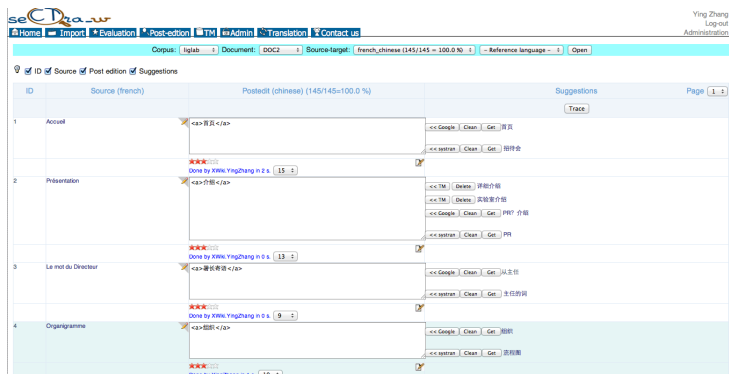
seCTra_w

Ying Zhang
Log-out
Administration

Home | Import | Evaluation | Post-edition | TM | Admin | Translation | Contact us

Corpus: liglab | Document: DOC2 | Source-target: french_chinese (145/145 = 100.0 %) | -- Reference language -- | Open

☑ ID ☑ Source ☑ Post edition ☑ Suggestions

| ID | Source (french) | Postedit (chinese) (145/145=100.0 %) | Suggestions |
|---|---|---|---|
| | | | Trace |
| 1 | Accueil | <a>首页</a> | << Google Clean Get 首页; << systran Clean Get 招待会 |
| | | Done by XWiki.YingZhang in 2 s. 15 | |
| 2 | Présentation | <a>介绍</a> | << TM Delete 详细介绍; << TM Delete 实验室介绍; << Google Clean Get PR? 介绍; << systran Clean Get PR |
| | | Done by XWiki.YingZhang in 0 s. 13 | |
| 3 | Le mot du Directeur | <a>署长寄语</a> | << Google Clean Get 从主任; << systran Clean Get 主任的词 |
| | | Done by XWiki.YingZhang in 0 s. 9 | |
| 4 | Organigramme | <a>组织</a> | << Google Clean Get 组织; << systran Clean Get 流程图 |

Page 1